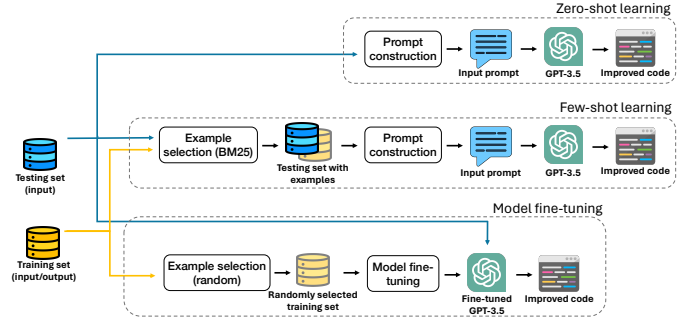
Zero-shot learning

Prompt construction

Input prompt

GPT-3.5

Improved code

Few-shot learning

Testing set (input)

Example selection (BM25)

Testing set with examples

Prompt construction

Input prompt

GPT-3.5

Improved code

Model fine-tuning

Training set (input/output)

Example selection (random)

Randomly selected training set

Model fine-tuning

Fine-tuned GPT-3.5

Improved code